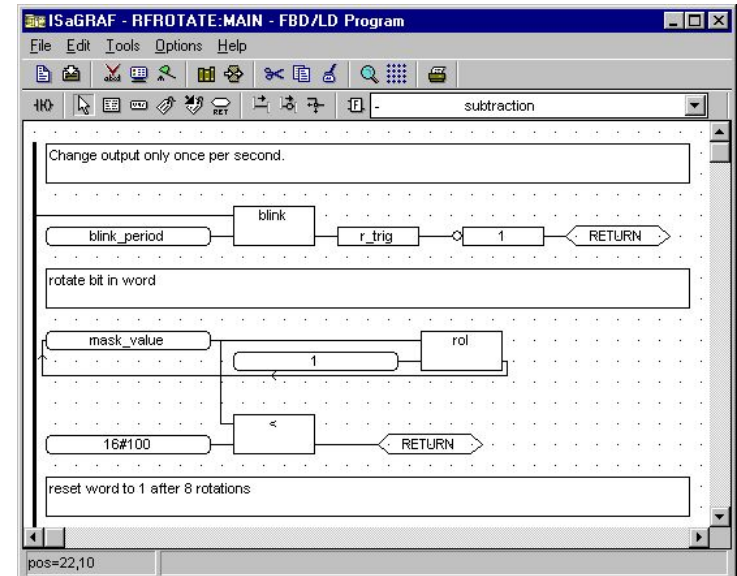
ISaGRAF - RFROTATE:MAIN - FBD/LD Program

File Edit Tools Options Help

RET

subtraction

Change output only once per second.

blink

blink_period

r_trig

1

RETURN

rotate bit in word

mask_value

rol

1

<

16#100

RETURN

reset word to 1 after 8 rotations

pos=22,10